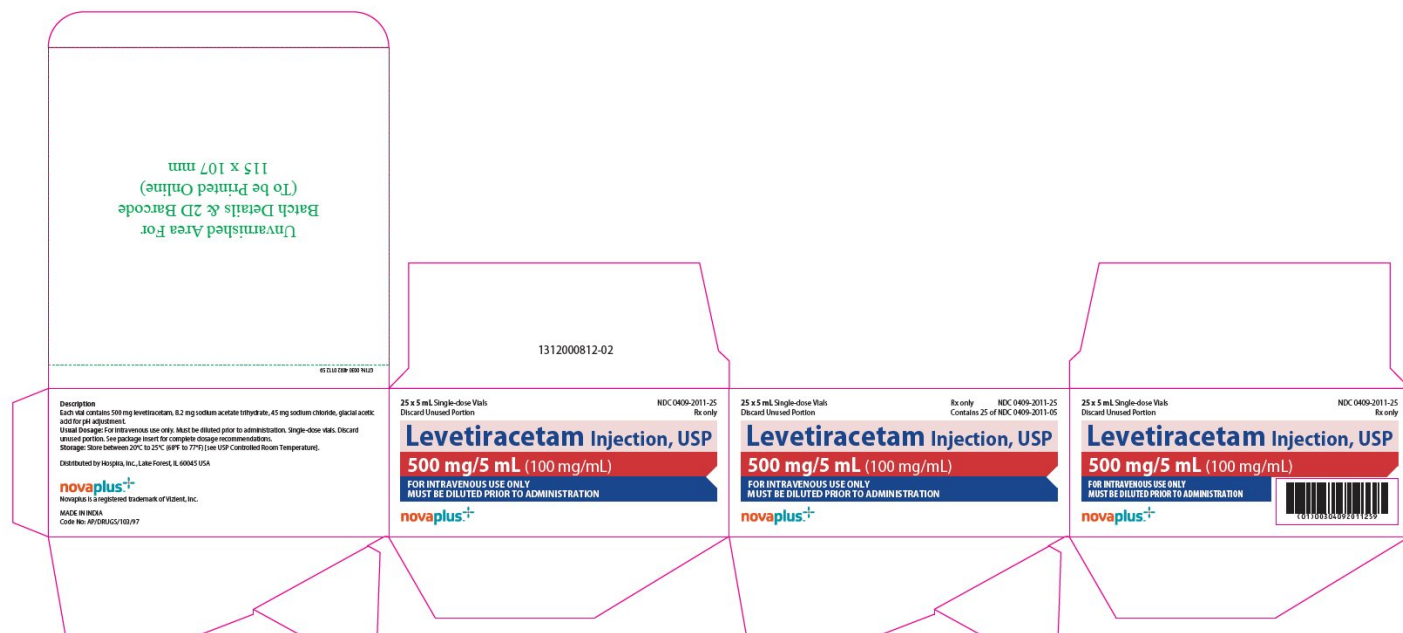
Unvarnished Area For
Batch Details & 2D Barcode
(To be Printed Online)
115 x 107 mm

(01)10030409201125

1312000812-02

Description
Each vial contains 500 mg levetiracetam, 8.2 mg sodium acetate trihydrate, 45 mg sodium chloride, glacial acetic acid for pH adjustment.
Usual Dosage: For intravenous use only. Must be diluted prior to administration. Single-dose vials. Discard unused portion. See package insert for complete dosage recommendations.
Storage: Store between 20°C to 25°C (68°F to 77°F) [see USP Controlled Room Temperature].

Distributed by Hospira, Inc., Lake Forest, IL 60045 USA

novaplus
Novaplus is a registered trademark of Vizient, Inc.

MADE IN INDIA
Code No: AP/DRUGS/103/97

25 x 5 mL Single-dose Vials
Discard Unused Portion
NDC 0409-2011-25
Rx only
Levetiracetam Injection, USP
500 mg/5 mL (100 mg/mL)
FOR INTRAVENOUS USE ONLY
MUST BE DILUTED PRIOR TO ADMINISTRATION
novaplus

25 x 5 mL Single-dose Vials
Discard Unused Portion
Rx only NDC 0409-2011-25
Contains 25 of NDC 0409-2011-05
Levetiracetam Injection, USP
500 mg/5 mL (100 mg/mL)
FOR INTRAVENOUS USE ONLY
MUST BE DILUTED PRIOR TO ADMINISTRATION
novaplus

25 x 5 mL Single-dose Vials
Discard Unused Portion
NDC 0409-2011-25
Rx only
Levetiracetam Injection, USP
500 mg/5 mL (100 mg/mL)
FOR INTRAVENOUS USE ONLY
MUST BE DILUTED PRIOR TO ADMINISTRATION
novaplus
(01)10030409201125